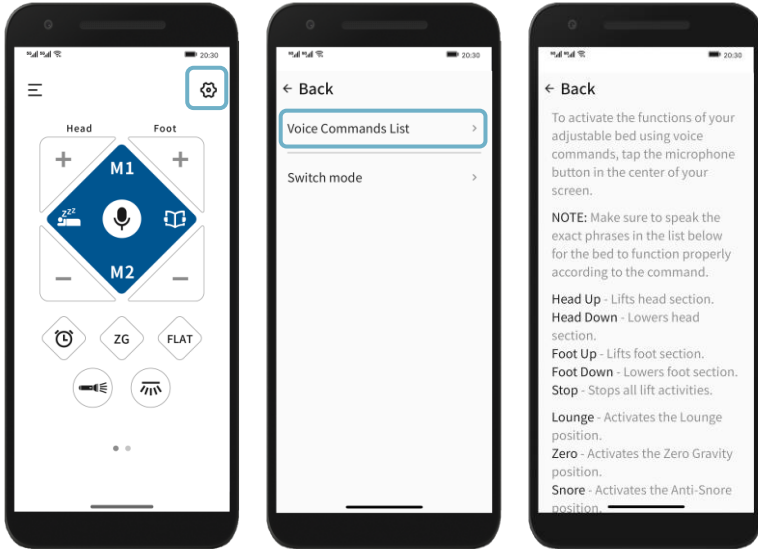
20:30

Head Foot

+ +

M1

M2

− −

ZG FLAT

20:30

← Back

Voice Commands List >

Switch mode >

20:30

← Back

To activate the functions of your adjustable bed using voice commands, tap the microphone button in the center of your screen.

NOTE: Make sure to speak the exact phrases in the list below for the bed to function properly according to the command.

Head Up - Lifts head section.
Head Down - Lowers head section.
Foot Up - Lifts foot section.
Foot Down - Lowers foot section.
Stop - Stops all lift activities.

Lounge - Activates the Lounge position.
Zero - Activates the Zero Gravity position.
Snore - Activates the Anti-Snore position.